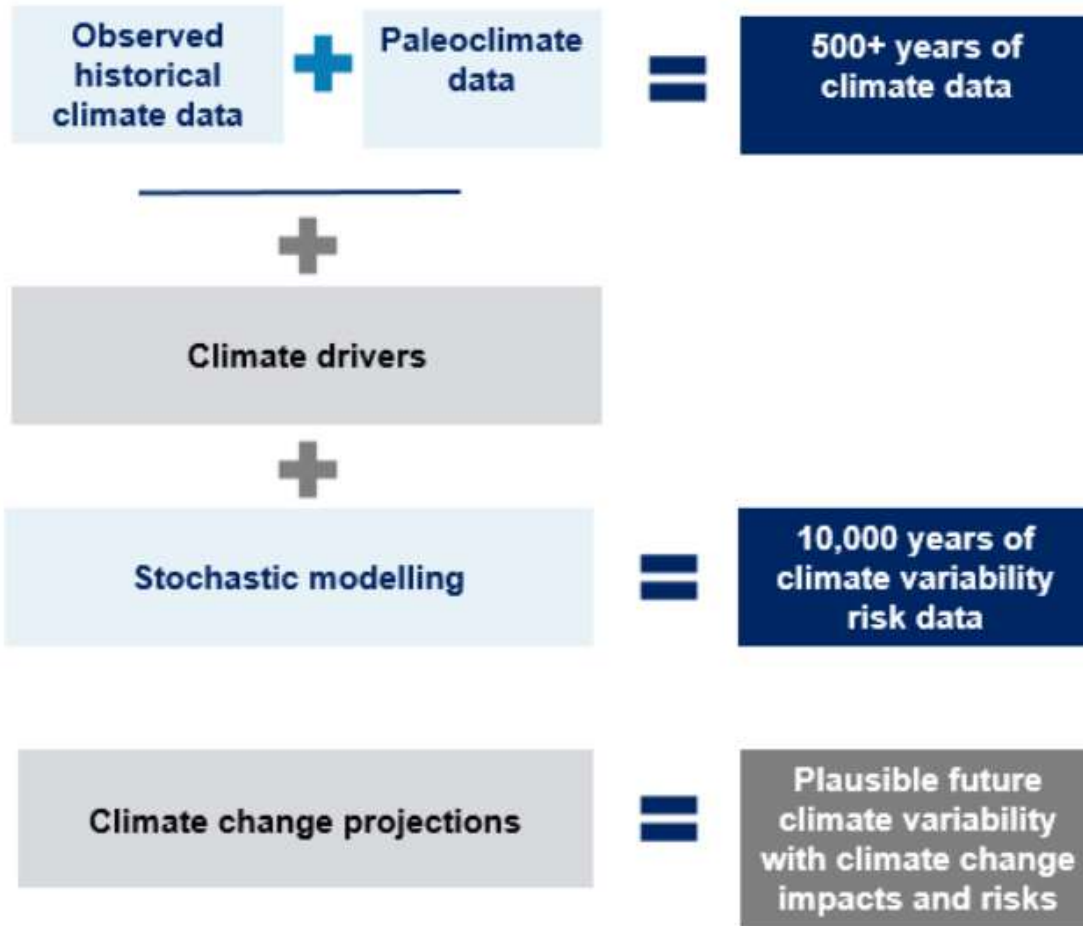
Observed historical climate data

Paleoclimate data

500+ years of climate data

Climate drivers

Stochastic modelling

10,000 years of climate variability risk data

Climate change projections

Plausible future climate variability with climate change impacts and risks